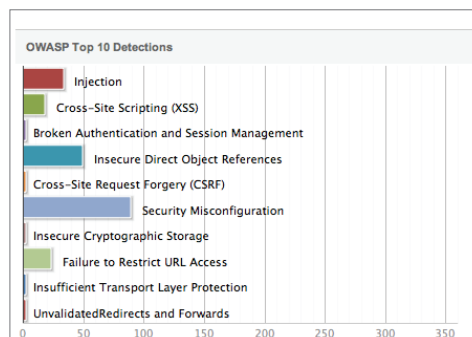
OWASP Top 10 Detections

Injection
Cross-Site Scripting (XSS)
Broken Authentication and Session Management
Insecure Direct Object References
Cross-Site Request Forgery (CSRF)
Security Misconfiguration
Insecure Cryptographic Storage
Failure to Restrict URL Access
Insufficient Transport Layer Protection
UnvalidatedRedirects and Forwards

0 50 100 150 200 250 300 350